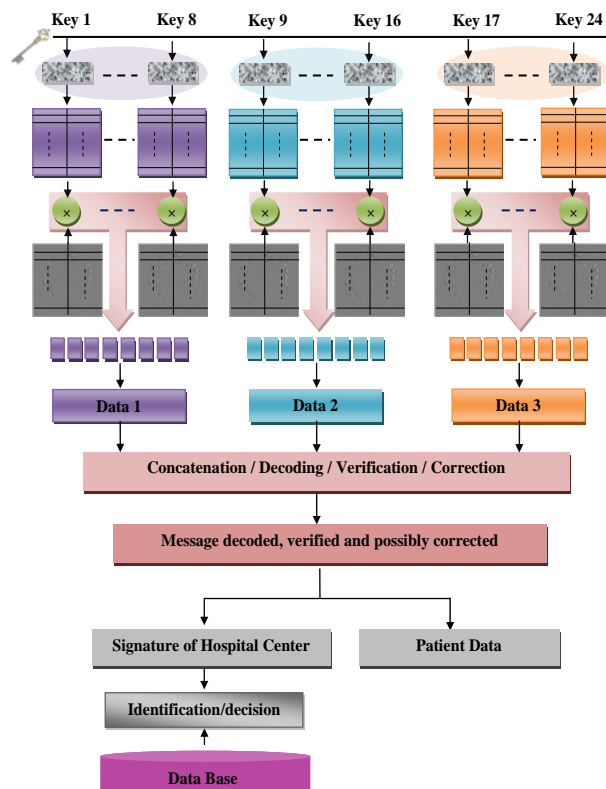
Key 1 Key 8 Key 9 Key 16 Key 17 Key 24

Data 1
Data 2
Data 3

Concatenation / Decoding / Verification / Correction

Message decoded, verified and possibly corrected

Signature of Hospital Center
Patient Data

Identification/decision

Data Base